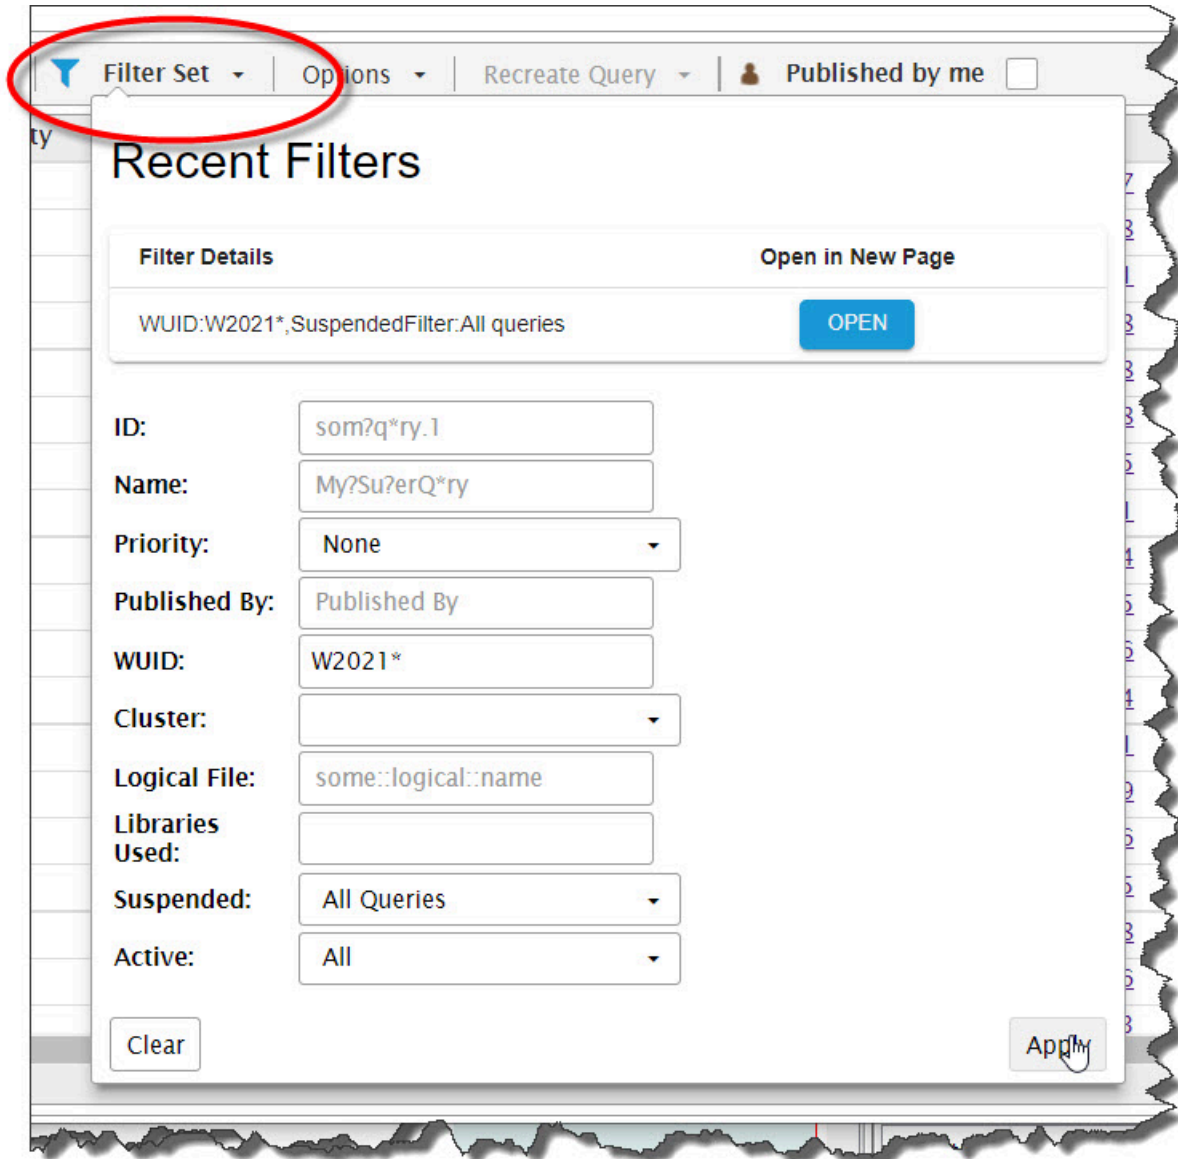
Filter Set Options Recreate Query Published by me

ty

Recent Filters

| Filter Details | Open in New Page |
|---|---|
| WUID:W2021*,SuspendedFilter:All queries | OPEN |

ID: som?q*ry.1
Name: My?Su?erQ*ry
Priority: None
Published By: Published By
WUID: W2021*
Cluster:
Logical File: some::logical::name
Libraries Used:
Suspended: All Queries
Active: All

Clear
Apply